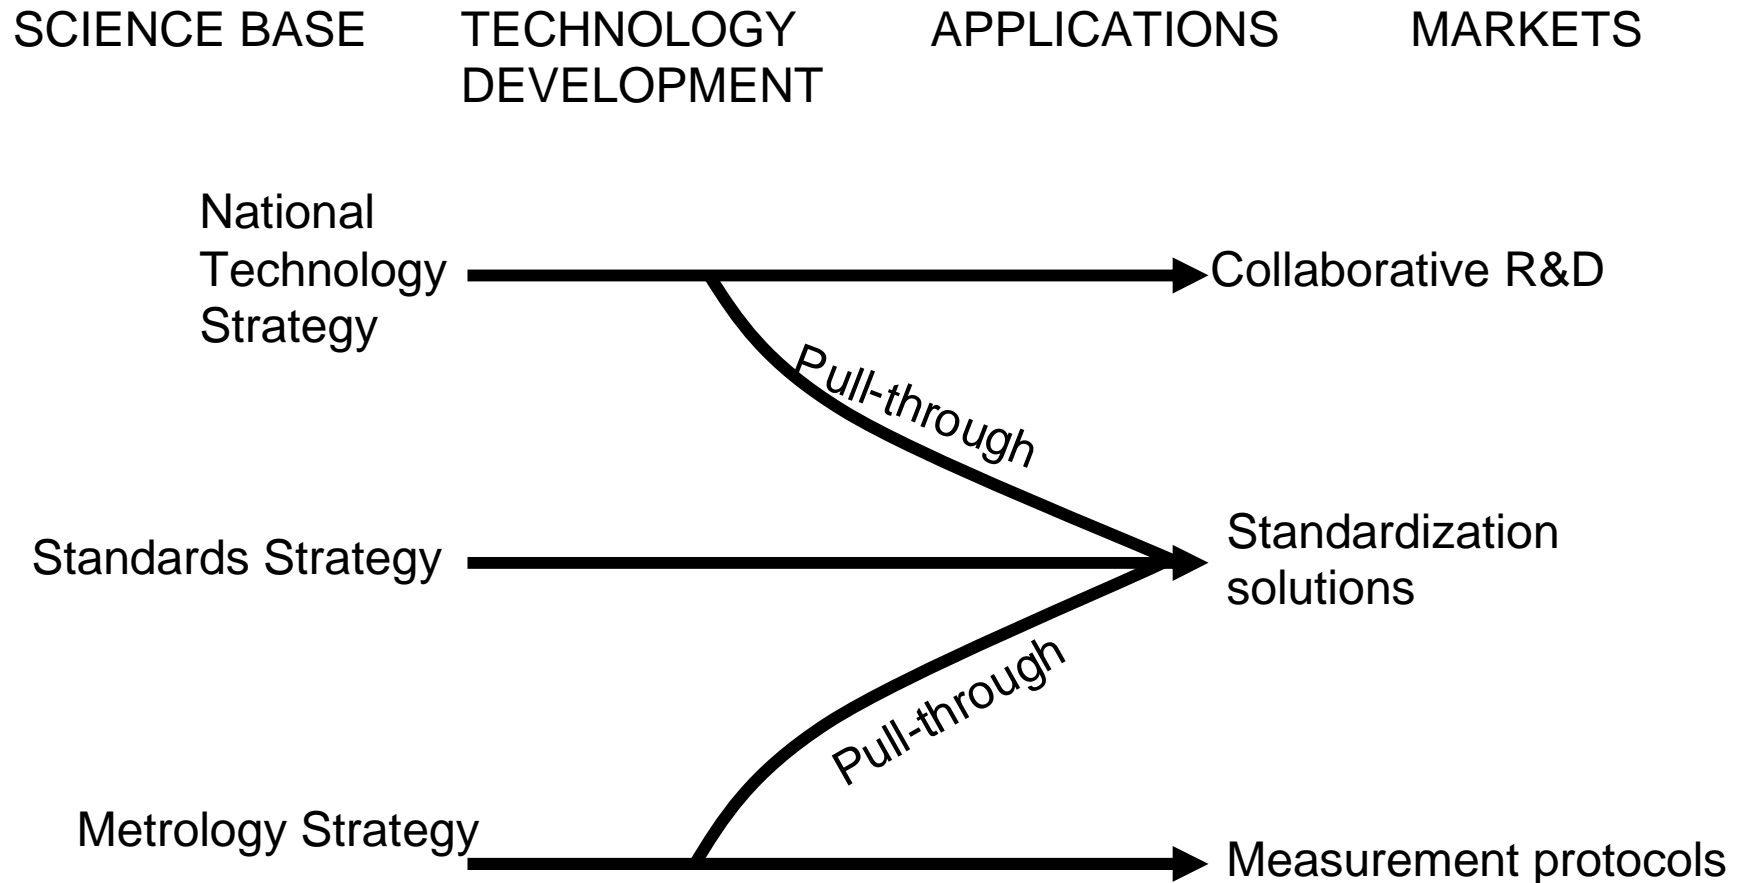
SCIENCE BASE TECHNOLOGY DEVELOPMENT APPLICATIONS MARKETS

National Technology Strategy

Collaborative R&D

Pull-through

Standards Strategy

Standardization solutions

Pull-through

Metrology Strategy

Measurement protocols